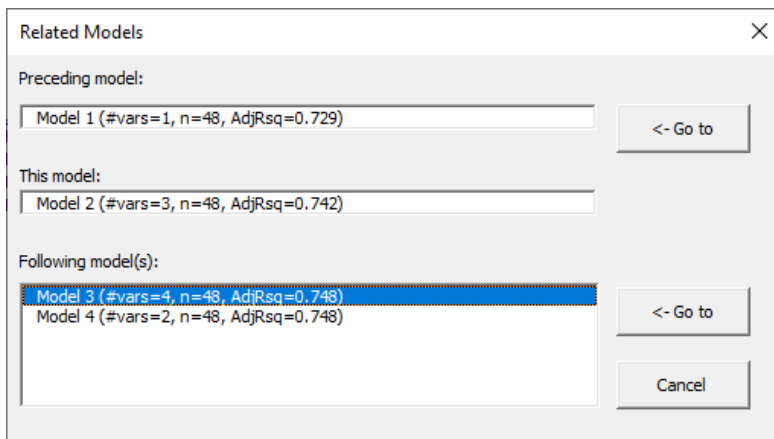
Related Models

×

Preceding model:

Model 1 (#vars=1, n=48, AdjRsq=0.729)

<- Go to

This model:

Model 2 (#vars=3, n=48, AdjRsq=0.742)

Following model(s):

Model 3 (#vars=4, n=48, AdjRsq=0.748)
Model 4 (#vars=2, n=48, AdjRsq=0.748)

<- Go to

Cancel